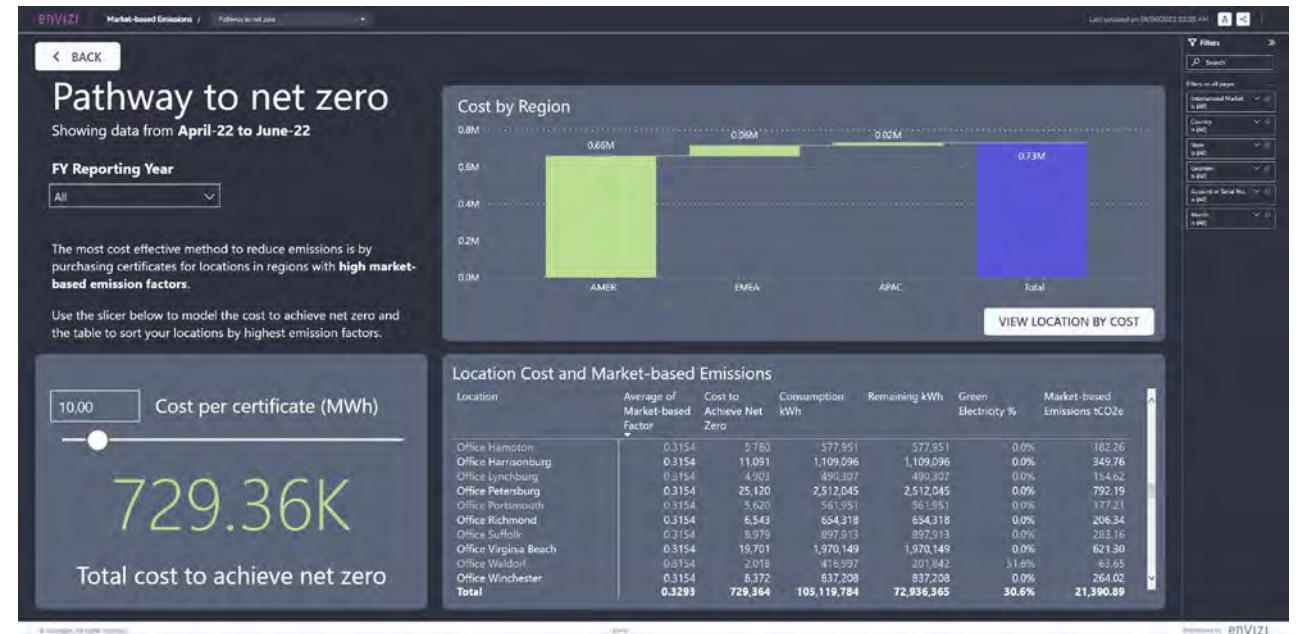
envizi Market-based Emissions / Pathway to net zero

Last refreshed on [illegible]

< BACK

Pathway to net zero
Showing data from **April-22 to June-22**

**FY Reporting Year**
All

The most cost effective method to reduce emissions is by purchasing certificates for locations in regions with **high market-based emission factors**.

Use the slicer below to model the cost to achieve net zero and the table to sort your locations by highest emission factors.

10,00 Cost per certificate (MWh)

729.36K

Total cost to achieve net zero

Cost by Region
0.8M
0.6M
0.4M
0.2M
0.0M
0.66M
0.06M
0.02M
0.73M
AMER
EMEA
APAC
Total

VIEW LOCATION BY COST

Location Cost and Market-based Emissions

| Location | Average of Market-based Factor | Cost to Achieve Net Zero | Consumption kWh | Remaining kWh | Green Electricity % | Market-based Emissions tCO2e |
|---|---|---|---|---|---|---|
| Office Hampton | 0.3154 | 5,780 | 577,951 | 577,951 | 0.0% | 182.26 |
| Office Harrisonburg | 0.3154 | 11,091 | 1,109,096 | 1,109,096 | 0.0% | 349.76 |
| Office Lynchburg | 0.3154 | 4,903 | 490,307 | 490,307 | 0.0% | 154.62 |
| Office Petersburg | 0.3154 | 25,120 | 2,512,045 | 2,512,045 | 0.0% | 792.19 |
| Office Portsmouth | 0.3154 | 5,620 | 561,951 | 561,951 | 0.0% | 177.21 |
| Office Richmond | 0.3154 | 6,543 | 654,318 | 654,318 | 0.0% | 206.34 |
| Office Suffolk | 0.3154 | 8,979 | 897,913 | 897,913 | 0.0% | 283.16 |
| Office Virginia Beach | 0.3154 | 19,701 | 1,970,149 | 1,970,149 | 0.0% | 621.30 |
| Office Waldorf | 0.3154 | 2,018 | 416,597 | 201,842 | 51.6% | 63.65 |
| Office Winchester | 0.3154 | 8,372 | 837,208 | 837,208 | 0.0% | 264.02 |
| **Total** | **0.3293** | **729,364** | **105,119,784** | **72,936,365** | **30.6%** | **21,390.89** |

Filters
Search
Filters on all pages
International Market is (All)
Country is (All)
State is (All)
Location is (All)
Account or Serial No. is (All)
Month is (All)

Powered by envizi